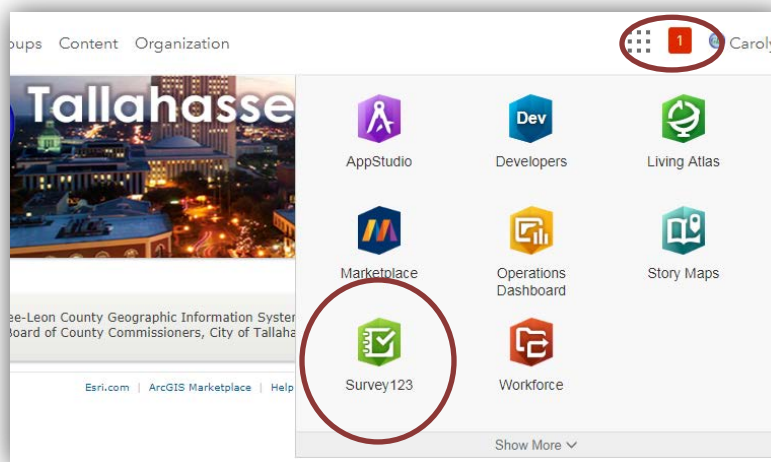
oups Content Organization

1 Caroly

Tallahasse

ee-Leon County Geographic Information Syster
Board of County Commissioners, City of Tallaha

Esri.com | ArcGIS Marketplace | Help

Dev

AppStudio

Developers

Living Atlas

Marketplace

Operations Dashboard

Story Maps

Survey123

Workforce

Show More